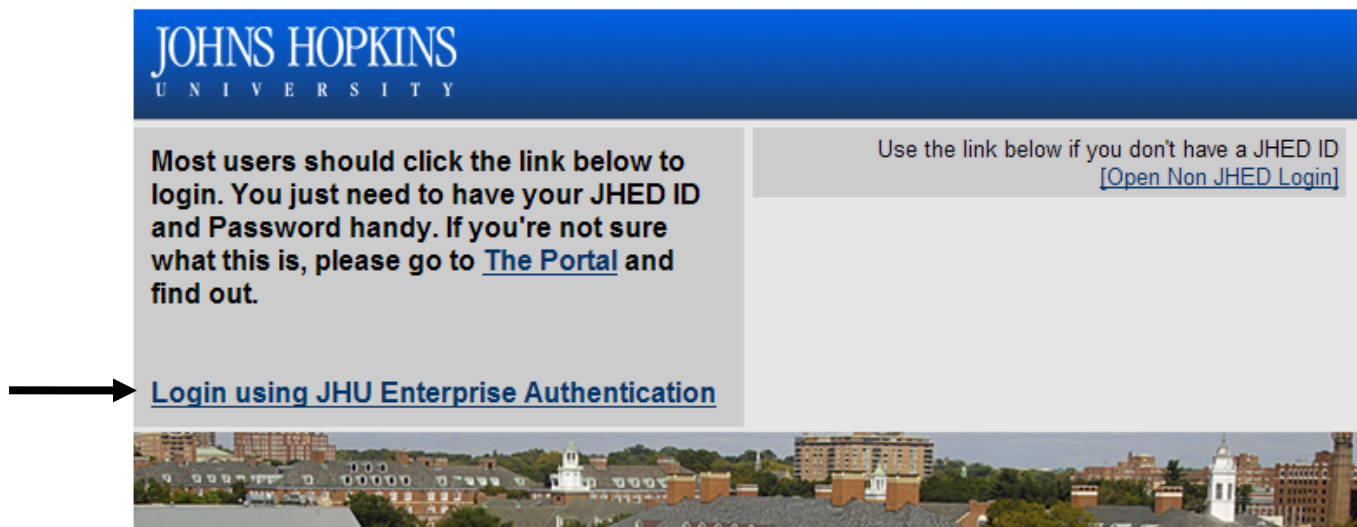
JOHNS HOPKINS
UNIVERSITY

Most users should click the link below to login. You just need to have your JHED ID and Password handy. If you're not sure what this is, please go to The Portal and find out.

Login using JHU Enterprise Authentication

Use the link below if you don't have a JHED ID
[Open Non JHED Login]